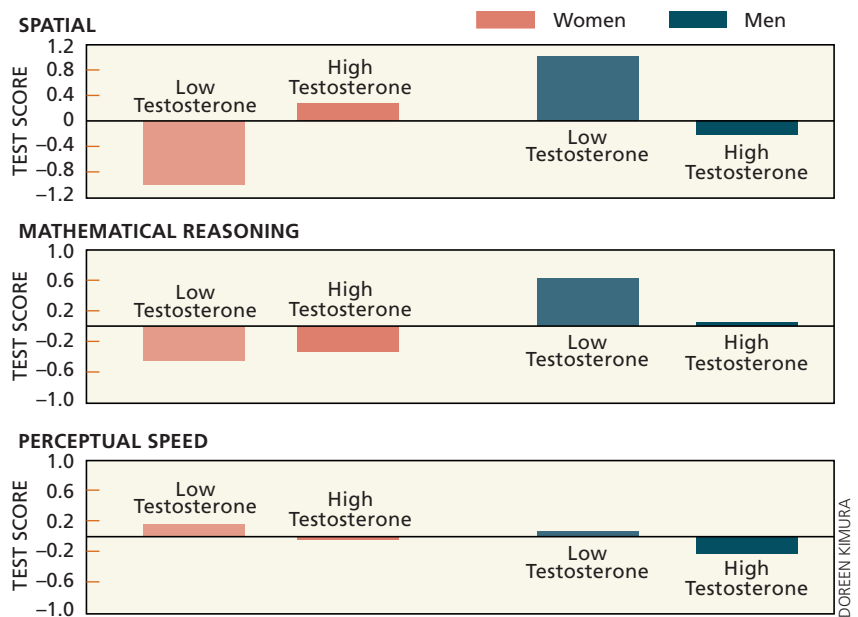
Women
Men

SPATIAL

TEST SCORE
1.2
0.8
0.4
0
-0.4
-0.8
-1.2

Low Testosterone
High Testosterone
Low Testosterone
High Testosterone

MATHEMATICAL REASONING

TEST SCORE
1.0
0.6
0.2
-0.2
-0.6
-1.0

Low Testosterone
High Testosterone
Low Testosterone
High Testosterone

PERCEPTUAL SPEED

TEST SCORE
1.0
0.6
0.2
-0.2
-0.6
-1.0

Low Testosterone
High Testosterone
Low Testosterone
High Testosterone

DOREEN KIMURA